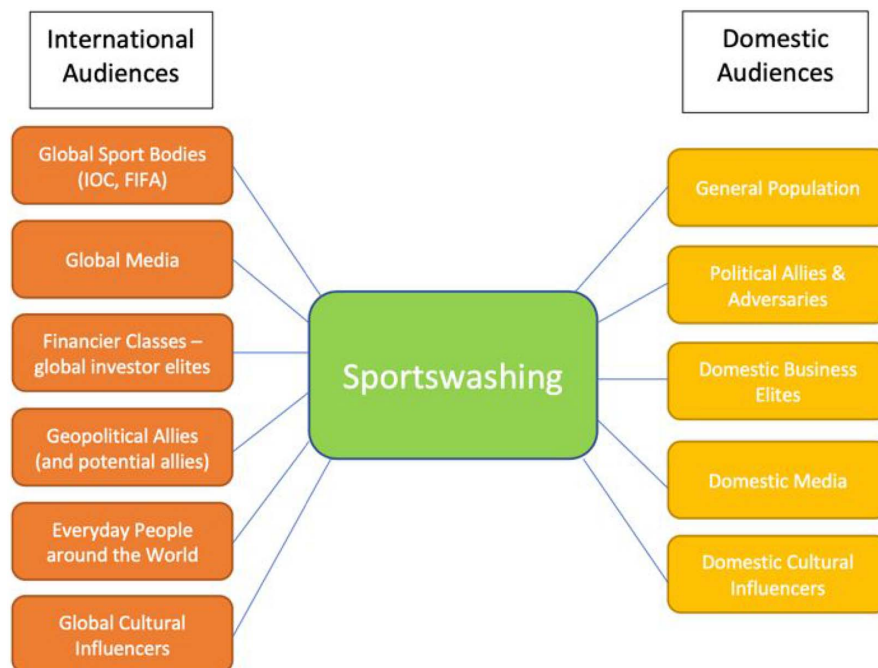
International Audiences

Domestic Audiences

Global Sport Bodies (IOC, FIFA)

Global Media

Financier Classes – global investor elites

Geopolitical Allies (and potential allies)

Everyday People around the World

Global Cultural Influencers

Sportswashing

General Population

Political Allies & Adversaries

Domestic Business Elites

Domestic Media

Domestic Cultural Influencers